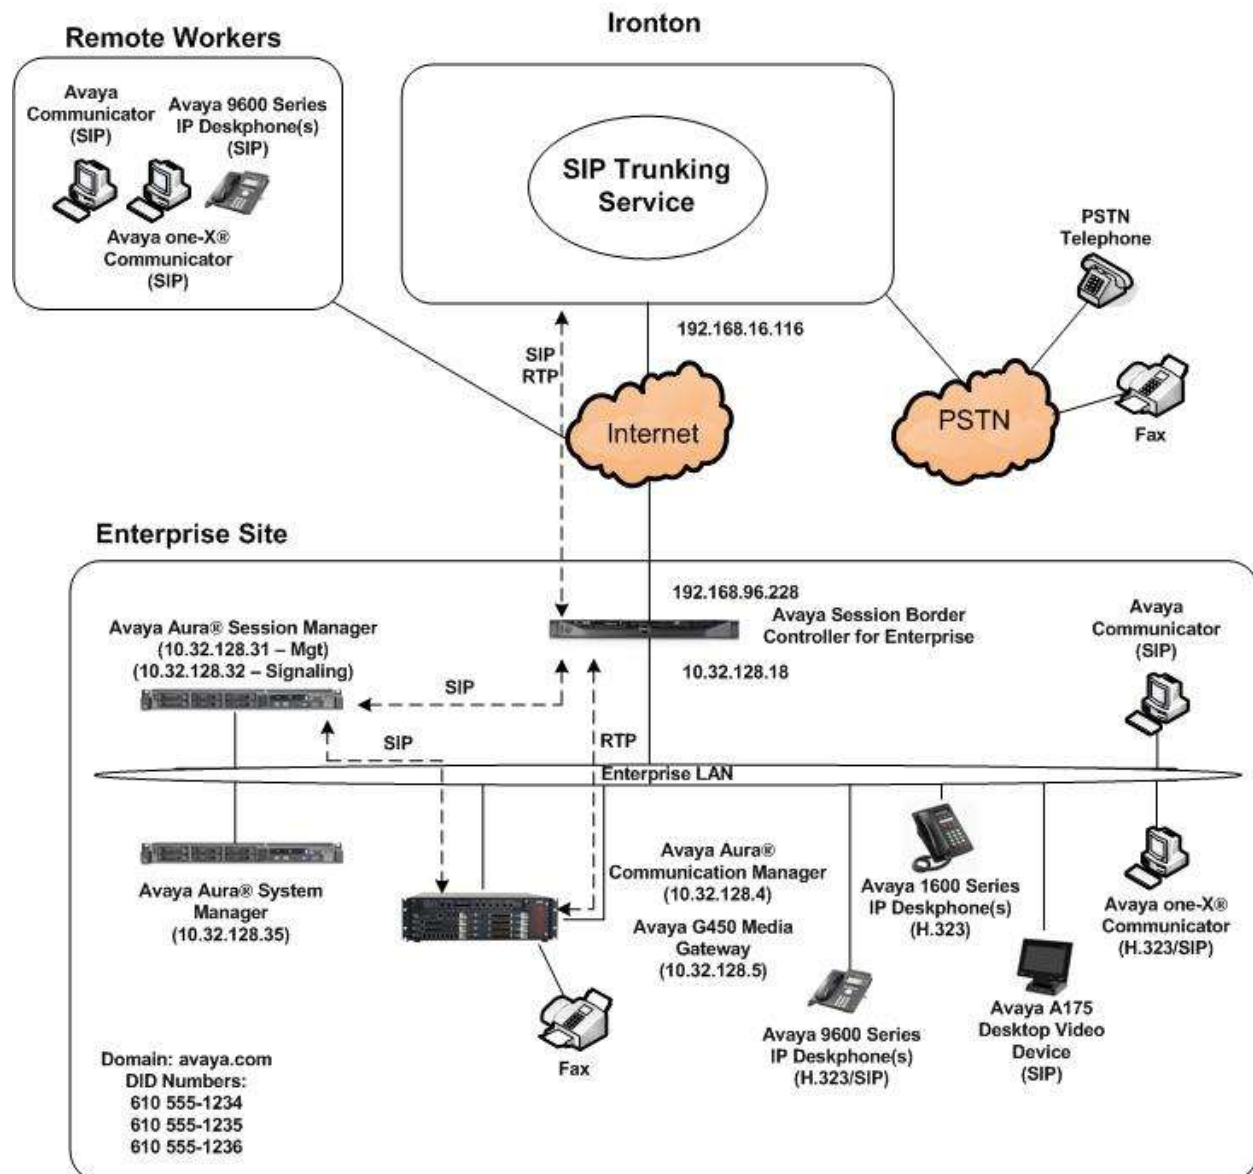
Remote Workers

Avaya Communicator (SIP)

Avaya 9600 Series IP Deskphone(s) (SIP)

Avaya one-X® Communicator (SIP)

Ironton

SIP Trunking Service

PSTN Telephone

192.168.16.116

SIP
RTP

Internet

PSTN

Fax

Enterprise Site

192.168.96.228

Avaya Session Border Controller for Enterprise

Avaya Aura® Session Manager
(10.32.128.31 – Mgt)
(10.32.128.32 – Signaling)

Avaya Communicator (SIP)

10.32.128.18

SIP

SIP

RTP

Enterprise LAN

Avaya Aura® Communication Manager (10.32.128.4)

Avaya 1600 Series IP Deskphone(s) (H.323)

Avaya one-X® Communicator (H.323/SIP)

Avaya Aura® System Manager (10.32.128.35)

Avaya G450 Media Gateway (10.32.128.5)

Avaya A175 Desktop Video Device (SIP)

Avaya 9600 Series IP Deskphone(s) (H.323/SIP)

Fax

Domain: avaya.com
DID Numbers:
610 555-1234
610 555-1235
610 555-1236